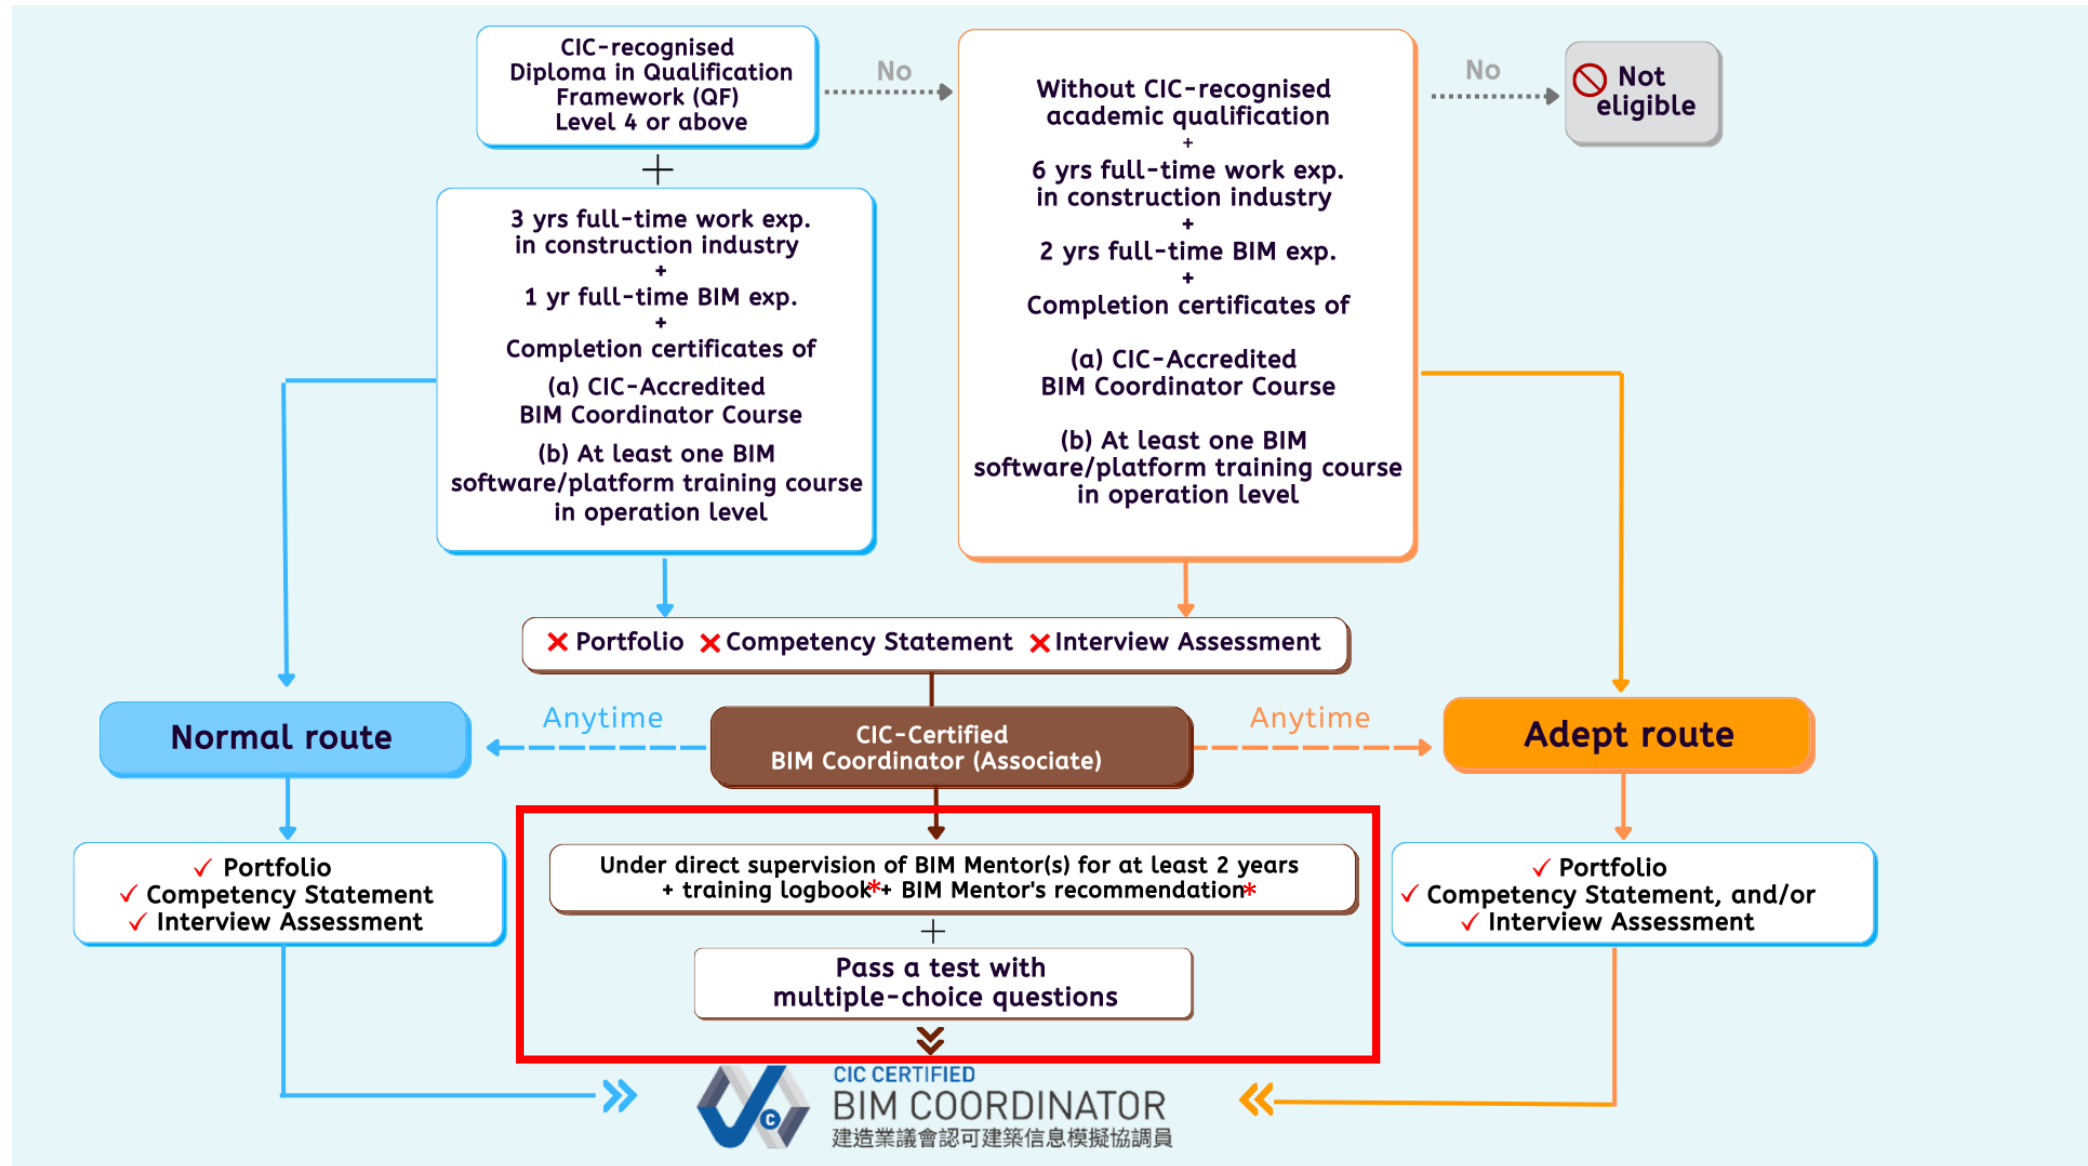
CIC-recognised Diploma in Qualification Framework (QF) Level 4 or above

No

Without CIC-recognised academic qualification
+
6 yrs full-time work exp. in construction industry
+
2 yrs full-time BIM exp.
+
Completion certificates of

(a) CIC-Accredited BIM Coordinator Course

(b) At least one BIM software/platform training course in operation level

No

Not eligible

+

3 yrs full-time work exp. in construction industry
+
1 yr full-time BIM exp.
+
Completion certificates of

(a) CIC-Accredited BIM Coordinator Course

(b) At least one BIM software/platform training course in operation level

✗ Portfolio ✗ Competency Statement ✗ Interview Assessment

Normal route

Anytime

CIC-Certified BIM Coordinator (Associate)

Anytime

Adept route

✓ Portfolio
✓ Competency Statement
✓ Interview Assessment

Under direct supervision of BIM Mentor(s) for at least 2 years + training logbook* + BIM Mentor's recommendation*

+

Pass a test with multiple-choice questions

✓ Portfolio
✓ Competency Statement, and/or
✓ Interview Assessment

CIC CERTIFIED
BIM COORDINATOR
建造業議會認可建築信息模擬協調員